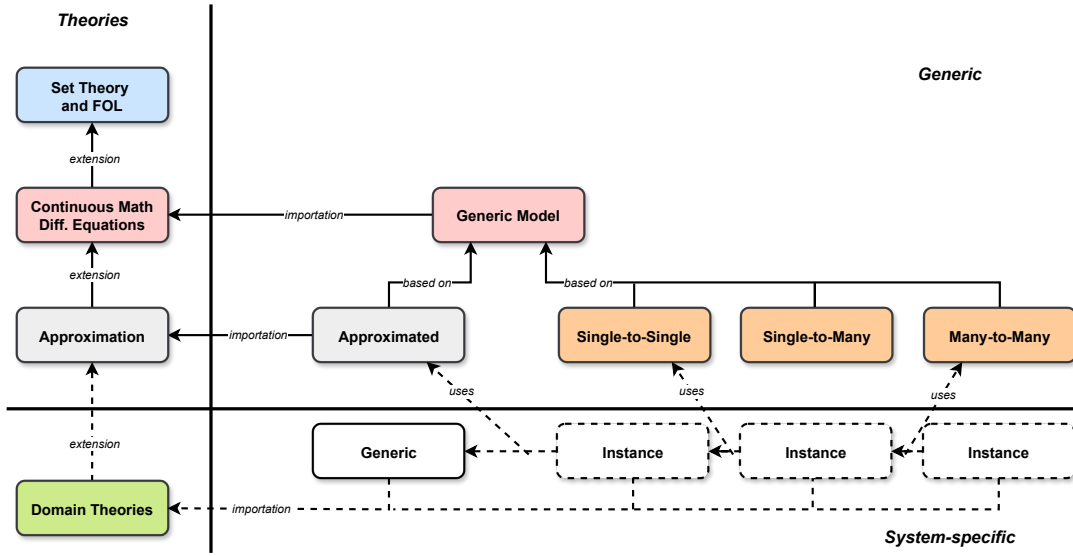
Theories

Generic

Set Theory and FOL

extension

Continuous Math Diff. Equations

importation

Generic Model

extension

based on

based on

Approximation

importation

Approximated

Single-to-Single

Single-to-Many

Many-to-Many

uses

uses

uses

extension

Generic

Instance

Instance

Instance

Domain Theories

importation

System-specific